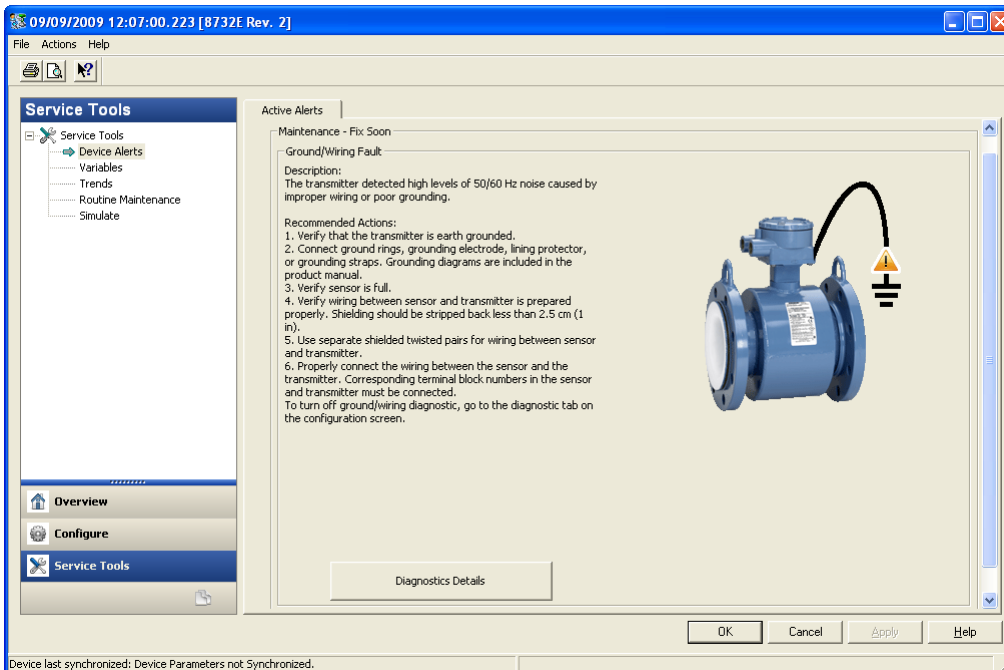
09/09/2009 12:07:00.223 [8732E Rev. 2]

File Actions Help

Service Tools

Service Tools
Device Alerts
Variables
Trends
Routine Maintenance
Simulate

Overview
Configure
Service Tools

Active Alerts

Maintenance - Fix Soon

Ground/Wiring Fault

Description:
The transmitter detected high levels of 50/60 Hz noise caused by improper wiring or poor grounding.

Recommended Actions:
1. Verify that the transmitter is earth grounded.
2. Connect ground rings, grounding electrode, lining protector, or grounding straps. Grounding diagrams are included in the product manual.
3. Verify sensor is full.
4. Verify wiring between sensor and transmitter is prepared properly. Shielding should be stripped back less than 2.5 cm (1 in).
5. Use separate shielded twisted pairs for wiring between sensor and transmitter.
6. Properly connect the wiring between the sensor and the transmitter. Corresponding terminal block numbers in the sensor and transmitter must be connected.
To turn off ground/wiring diagnostic, go to the diagnostic tab on the configuration screen.

Diagnostics Details

OK Cancel Apply Help

Device last synchronized: Device Parameters not Synchronized.